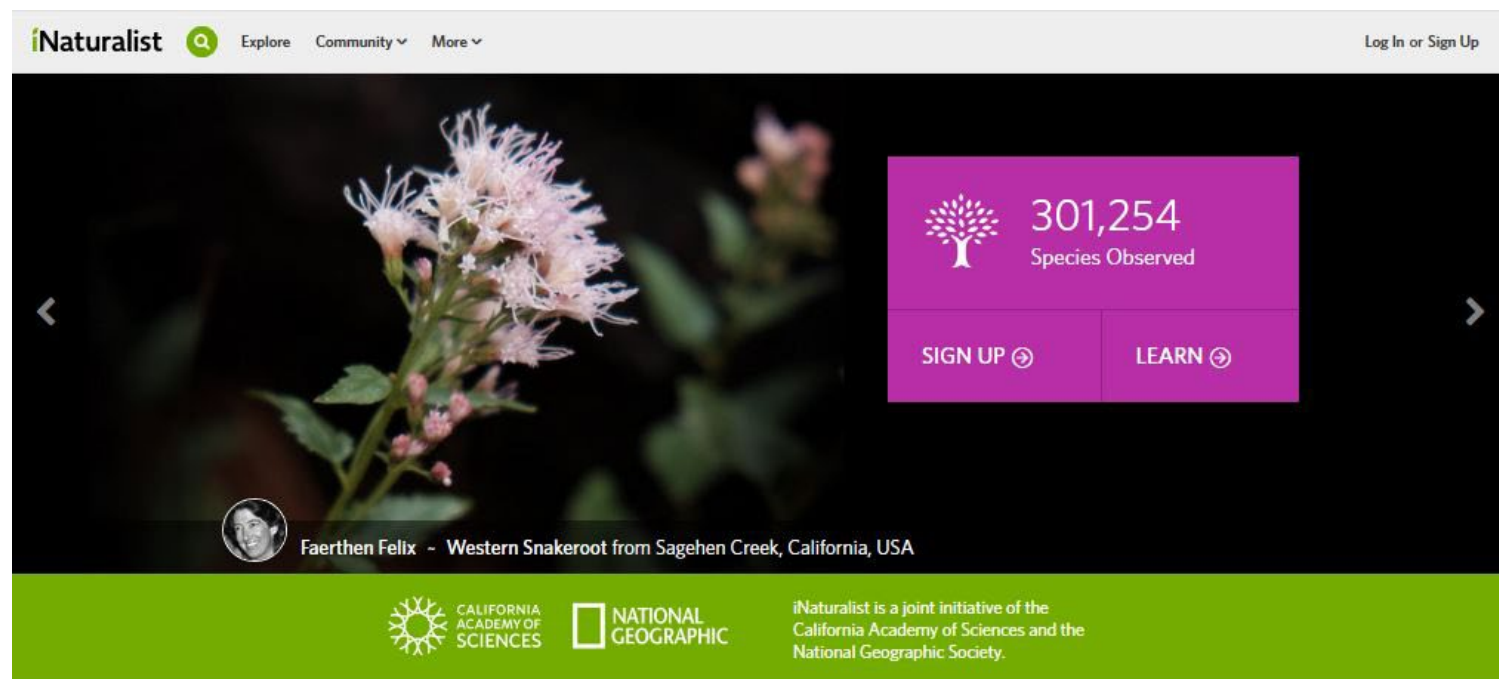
iNaturalist Explore Community More

Log In or Sign Up

301,254
Species Observed

SIGN UP

LEARN

Faerthen Felix - Western Snakeroot from Sagehen Creek, California, USA

CALIFORNIA ACADEMY OF SCIENCES

NATIONAL GEOGRAPHIC

iNaturalist is a joint initiative of the California Academy of Sciences and the National Geographic Society.